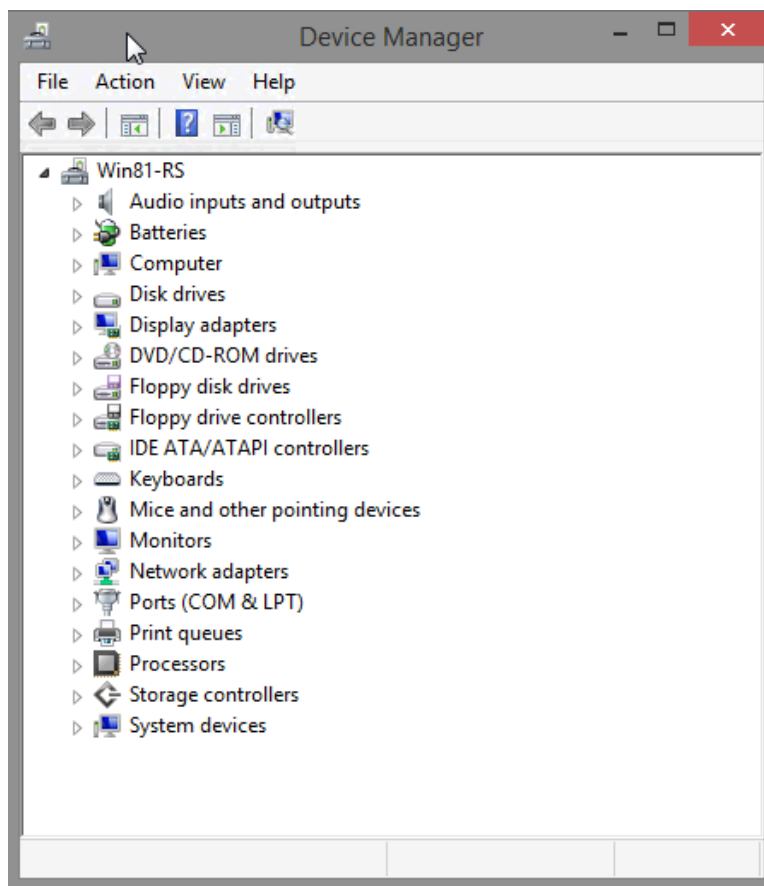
Device Manager

File Action View Help

Win81-RS
Audio inputs and outputs
Batteries
Computer
Disk drives
Display adapters
DVD/CD-ROM drives
Floppy disk drives
Floppy drive controllers
IDE ATA/ATAPI controllers
Keyboards
Mice and other pointing devices
Monitors
Network adapters
Ports (COM & LPT)
Print queues
Processors
Storage controllers
System devices